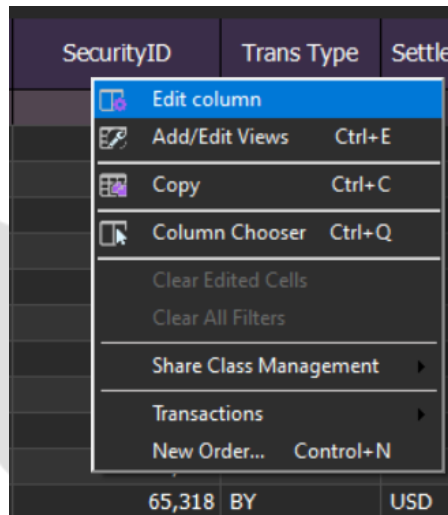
| SecurityID | Trans Type | Settle |
|---|---|---|

Edit column
Add/Edit Views Ctrl+E
Copy Ctrl+C
Column Chooser Ctrl+Q
Clear Edited Cells
Clear All Filters
Share Class Management
Transactions
New Order... Control+N

65,318 BY USD